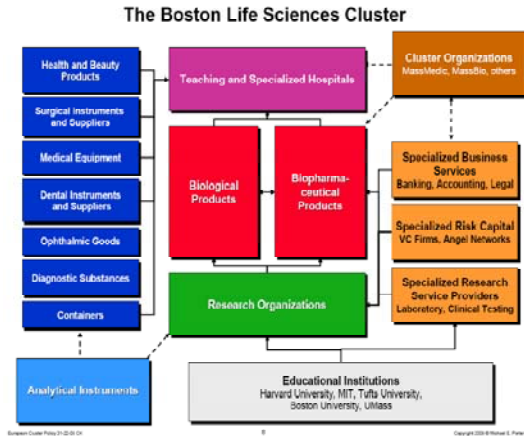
The Boston Life Sciences Cluster

Health and Beauty Products

Surgical Instruments and Suppliers

Medical Equipment

Dental Instruments and Suppliers

Ophthalmic Goods

Diagnostic Substances

Containers

Teaching and Specialized Hospitals

Cluster Organizations
MassMedic, MassBio, others

Biological Products

Biopharmaceutical Products

Specialized Business Services
Banking, Accounting, Legal

Specialized Risk Capital
VC Firms, Angel Networks

Research Organizations

Specialized Research Service Providers
Laboratory, Clinical Testing

Analytical Instruments

Educational Institutions
Harvard University, MIT, Tufts University, Boston University, UMass

European Cluster Policy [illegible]

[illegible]

Copyright 2006 © Michael E. Porter